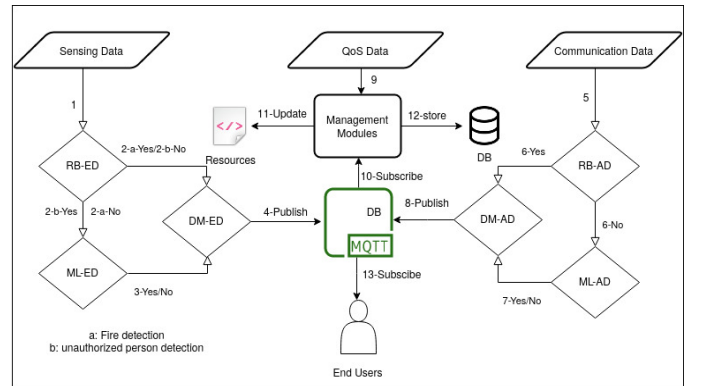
Sensing Data

QoS Data

Communication Data

1

9

5

11-Update

Management Modules

12-store

</>

Resources

DB

2-a-Yes/2-b-No

RB-ED

6-Yes

RB-AD

10-Subscribe

2-b-Yes

2-a-No

DM-ED

4-Publish

DB

8-Publish

DM-AD

6-No

MQTT

ML-ED

ML-AD

3-Yes/No

13-Subscibe

7-Yes/No

a: Fire detection
b: unauthorized person detection

End Users